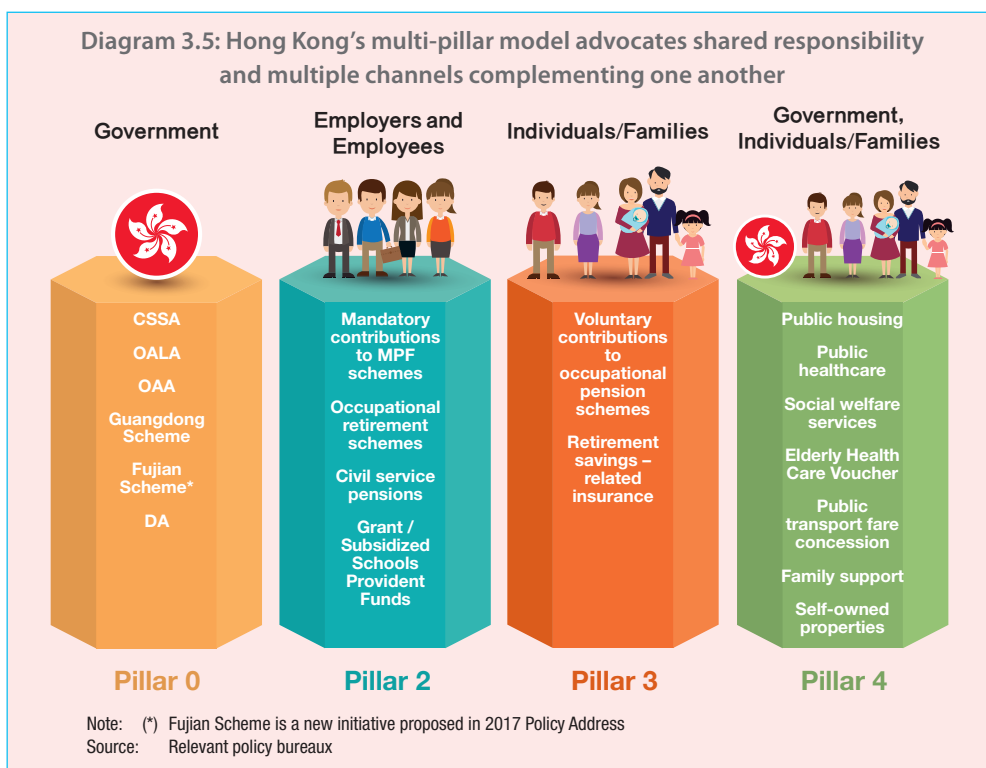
Diagram 3.5: Hong Kong's multi-pillar model advocates shared responsibility and multiple channels complementing one another

Government

CSSA

OALA

OAA

Guangdong Scheme

Fujian Scheme*

DA

Pillar 0

Employers and Employees

Mandatory contributions to MPF schemes

Occupational retirement schemes

Civil service pensions

Grant / Subsidized Schools Provident Funds

Pillar 2

Individuals/Families

Voluntary contributions to occupational pension schemes

Retirement savings – related insurance

Pillar 3

Government, Individuals/Families

Public housing

Public healthcare

Social welfare services

Elderly Health Care Voucher

Public transport fare concession

Family support

Self-owned properties

Pillar 4

Note: (*) Fujian Scheme is a new initiative proposed in 2017 Policy Address
Source: Relevant policy bureaux